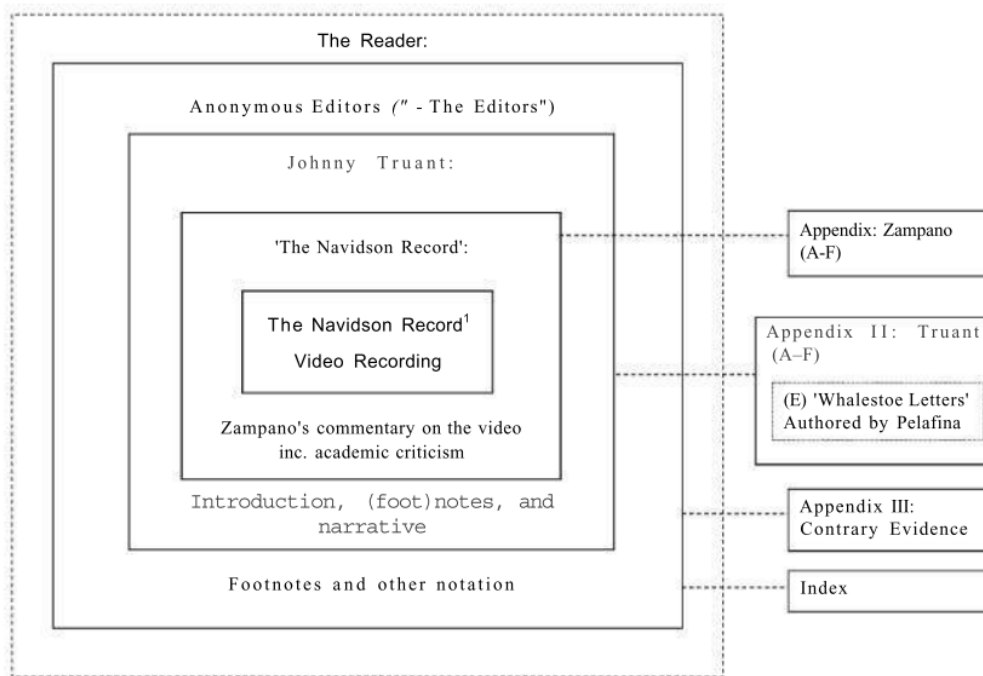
The Reader:

Anonymous Editors (" - The Editors")

Johnny Truant:

'The Navidson Record':

The Navidson Record$^1$

Video Recording

Zampano's commentary on the video inc. academic criticism

Introduction, (foot)notes, and narrative

Footnotes and other notation

Appendix: Zampano (A-F)

Appendix II: Truant (A–F)

(E) 'Whalestoe Letters' Authored by Pelafina

Appendix III: Contrary Evidence

Index